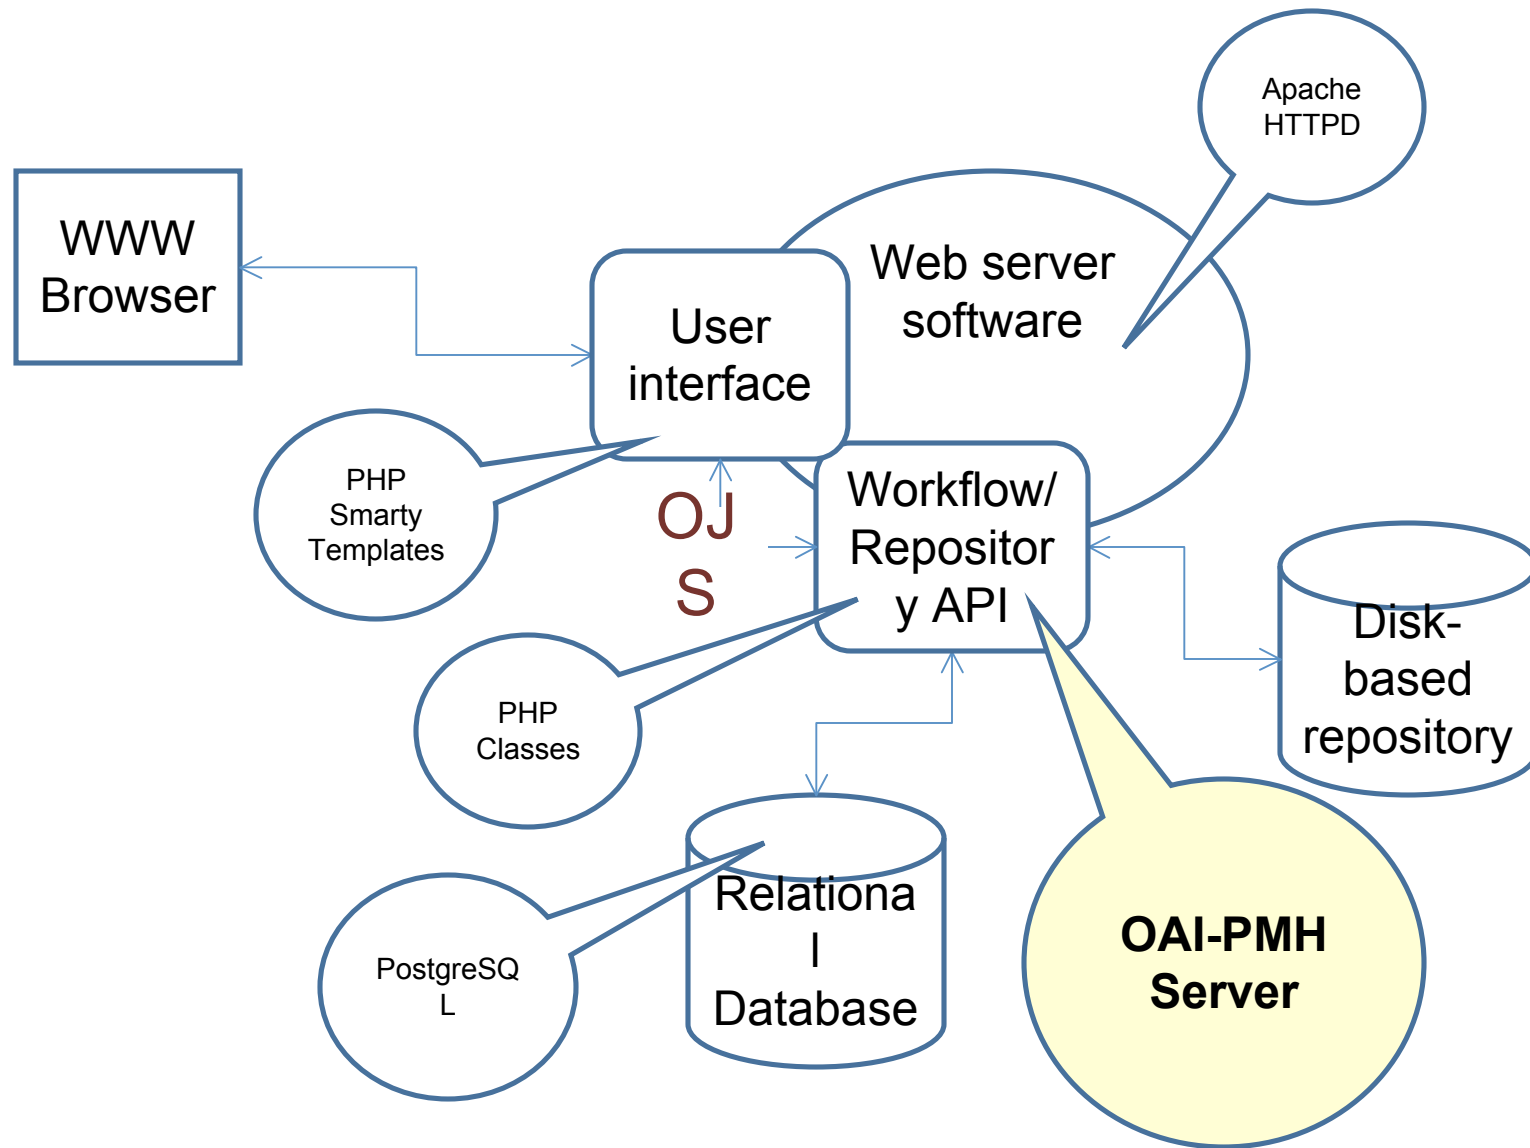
Apache HTTPD

WWW Browser

Web server software

User interface

PHP Smarty Templates

OJ S

Workflow/ Repositor y API

Disk-based repository

PHP Classes

Relationa l Database

PostgreSQ L

OAI-PMH Server